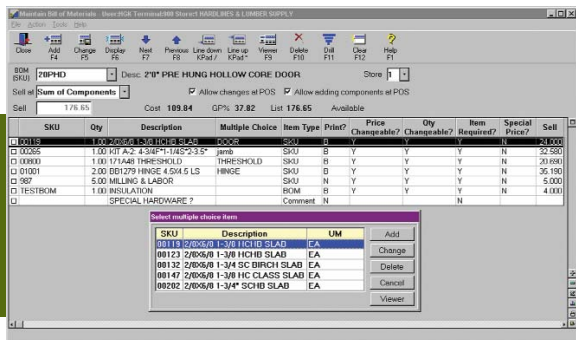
Maintain Bill of Materials - User:HGK Terminal:908 Store:1 HARDLINES & LUMBER SUPPLY

File Action Tools Help

Close | Add F4 | Change F5 | Display F6 | Next F7 | Previous F8 | Line down KPad / | Line up KPad * | Viewer F9 | Delete F10 | Drill F11 | Clear F12 | Help F1

BOM (SKU) 20PHD Desc 2'0" PRE HUNG HOLLOW CORE DOOR Store 1

Sell at Sum of Components Allow changes at POS Allow adding components at POS

Sell 176.65 Cost 109.84 GP% 37.82 List 176.65 Available

| SKU | Qty | Description | Multiple Choice | Item Type | Print? | Price Changeable? | Qty Changeable? | Item Required? | Special Price? | Sell |
|---|---|---|---|---|---|---|---|---|---|---|
| 00119 | 1.00 | 2/0X6/8 1-3/8 HCHB SLAB | DOOR | SKU | B | Y | Y | Y | N | 24.000 |
| 00265 | 1.00 | KIT A-2: 4-3/4"*1-1/4S*2-3.5" | jamb | SKU | B | Y | Y | Y | N | 32.580 |
| 00800 | 1.00 | 171A48 THRESHOLD | THRESHOLD | SKU | B | Y | Y | Y | N | 20.690 |
| 01001 | 2.00 | BB1279 HINGE 4.5X4.5 LS | HINGE | SKU | B | Y | Y | Y | N | 35.190 |
| 987 | 5.00 | MILLING & LABOR | | SKU | N | Y | Y | Y | N | 5.000 |
| TESTBOM | 1.00 | INSULATION | | BOM | B | Y | Y | Y | N | 4.000 |
| | | SPECIAL HARDWARE ? | | Comment | N | | | N | | |

Select multiple choice item

| SKU | Description | UM |
|---|---|---|
| 00119 | 2/0X6/8 1-3/8 HCHB SLAB | EA |
| 00123 | 2/0X6/8 1-3/8 HCHB SLAB | EA |
| 00132 | 2/0X6/8 1-3/4 SC BIRCH SLAB | EA |
| 00147 | 2/0X6/8 1-3/4 HC CLASS SLAB | EA |
| 00202 | 2/0X6/8 1-3/4" SCHB SLAB | EA |

Add
Change
Delete
Cancel
Viewer